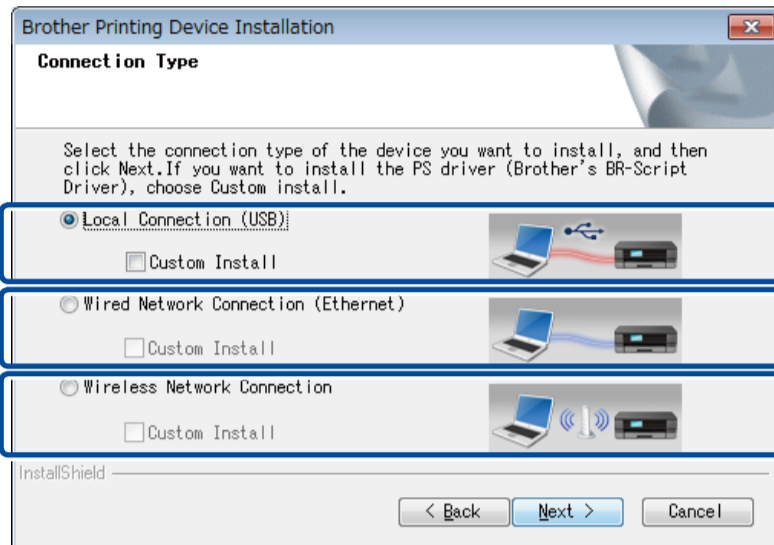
Brother Printing Device Installation

Connection Type

Select the connection type of the device you want to install, and then click Next.If you want to install the PS driver (Brother's BR-Script Driver), choose Custom install.

Local Connection (USB)

Custom Install

Wired Network Connection (Ethernet)

Custom Install

Wireless Network Connection

Custom Install

InstallShield

< Back

Next >

Cancel